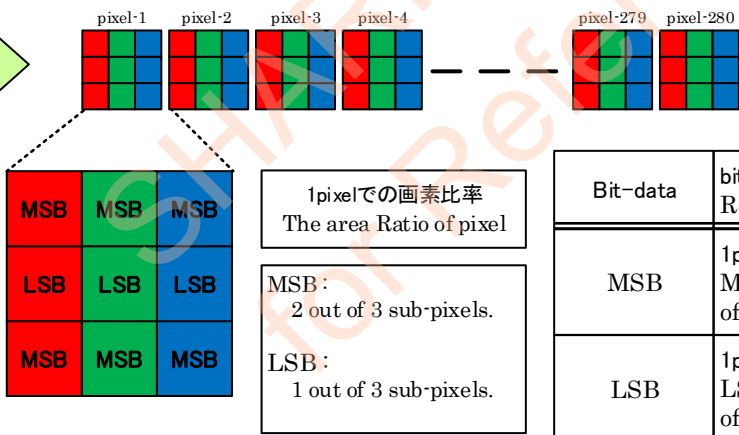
pixel-1 pixel-2 pixel-3 pixel-4 pixel-279 pixel-280

| MSB | MSB | MSB |
|---|---|---|
| LSB | LSB | LSB |
| MSB | MSB | MSB |

1pixelでの画素比率
The area Ratio of pixel

MSB :
2 out of 3 sub-pixels.

LSB :
1 out of 3 sub-pixels.

| Bit-data | bi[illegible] R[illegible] |
|---|---|
| MSB | 1p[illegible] M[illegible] of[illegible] |
| LSB | 1p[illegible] L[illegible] of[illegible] |

SHARP for Reference